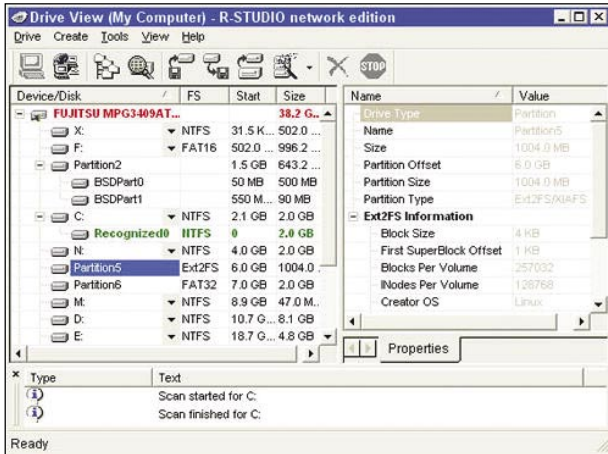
Drive View (My Computer) - R-STUDIO network edition

Drive Create Tools View Help

| Device/Disk | FS | Start | Size |
|---|---|---|---|
| FUJITSU MPG3409AT... | | | 38.2 G... |
| X: | NTFS | 31.5 K... | 502.0 ... |
| F: | FAT16 | 502.0 ... | 996.2 ... |
| Partition2 | | 1.5 GB | 643.2 ... |
| BSDPart0 | | 50 MB | 500 MB |
| BSDPart1 | | 550 M... | 90 MB |
| C: | NTFS | 2.1 GB | 2.0 GB |
| Recognized0 | NTFS | 0 | 2.0 GB |
| N: | NTFS | 4.0 GB | 2.0 GB |
| Partition5 | Ext2FS | 6.0 GB | 1004.0 ... |
| Partition6 | FAT32 | 7.0 GB | 2.0 GB |
| M: | NTFS | 8.9 GB | 47.0 M... |
| D: | NTFS | 10.7 G... | 8.1 GB |
| E: | NTFS | 18.7 G... | 4.8 GB |

| Name | Value |
|---|---|
| Drive Type | Partition |
| Name | Partition5 |
| Size | 1004.0 MB |
| Partition Offset | 6.0 GB |
| Partition Size | 1004.0 MB |
| Partition Type | Ext2FS/XIAFS |
| Ext2FS Information | |
| Block Size | 4 KB |
| First SuperBlock Offset | 1 KB |
| Blocks Per Volume | 257032 |
| INodes Per Volume | 128768 |
| Creator OS | Linux |

Properties

| Type | Text |
|---|---|
| i | Scan started for C: |
| i | Scan finished for C: |

Ready